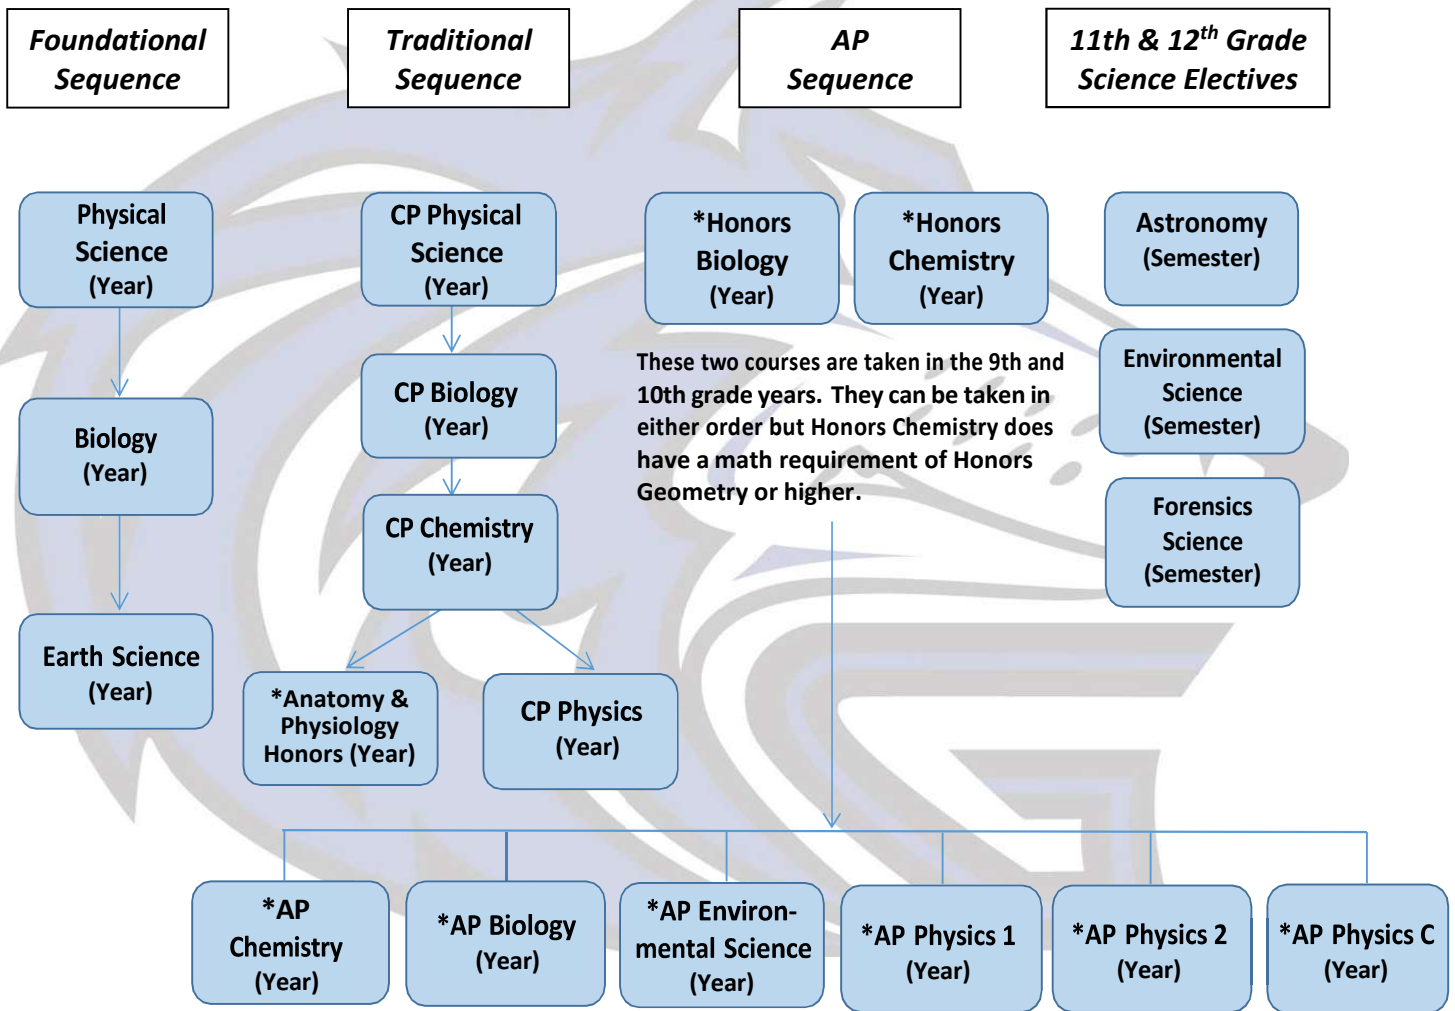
Foundational Sequence

Traditional Sequence

AP Sequence

11th & 12$^{th}$ Grade Science Electives

Physical Science (Year)

Biology (Year)

Earth Science (Year)

CP Physical Science (Year)

CP Biology (Year)

CP Chemistry (Year)

*Anatomy & Physiology Honors (Year)

CP Physics (Year)

*Honors Biology (Year)

*Honors Chemistry (Year)

These two courses are taken in the 9th and 10th grade years. They can be taken in either order but Honors Chemistry does have a math requirement of Honors Geometry or higher.

Astronomy (Semester)

Environmental Science (Semester)

Forensics Science (Semester)

*AP Chemistry (Year)

*AP Biology (Year)

*AP Environmental Science (Year)

*AP Physics 1 (Year)

*AP Physics 2 (Year)

*AP Physics C (Year)